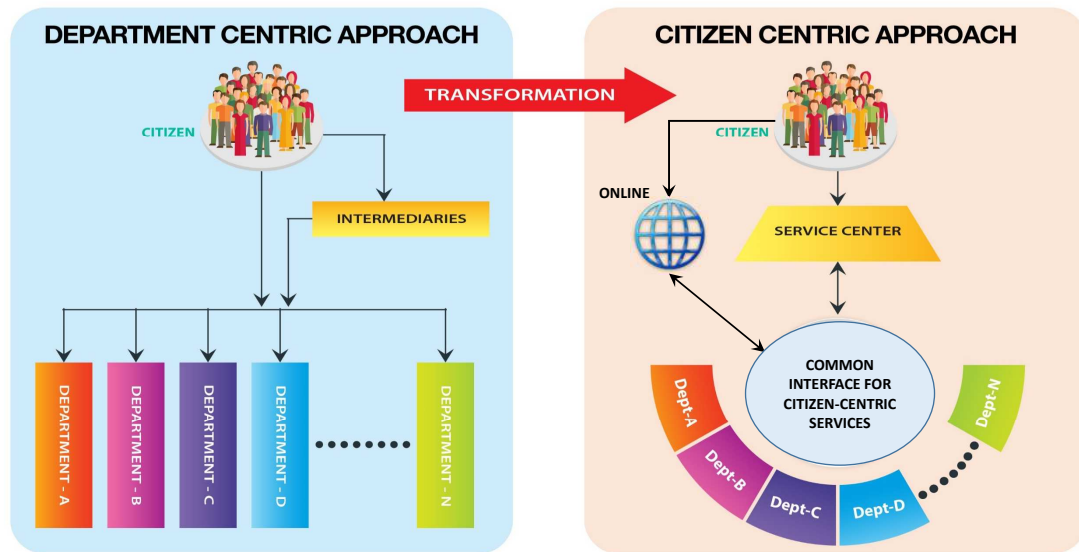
DEPARTMENT CENTRIC APPROACH

CITIZEN

INTERMEDIARIES

DEPARTMENT - A

DEPARTMENT - B

DEPARTMENT - C

DEPARTMENT - D

DEPARTMENT - N

TRANSFORMATION

CITIZEN CENTRIC APPROACH

CITIZEN

ONLINE

SERVICE CENTER

COMMON INTERFACE FOR CITIZEN-CENTRIC SERVICES

Dept-A

Dept-B

Dept-C

Dept-D

Dept-N